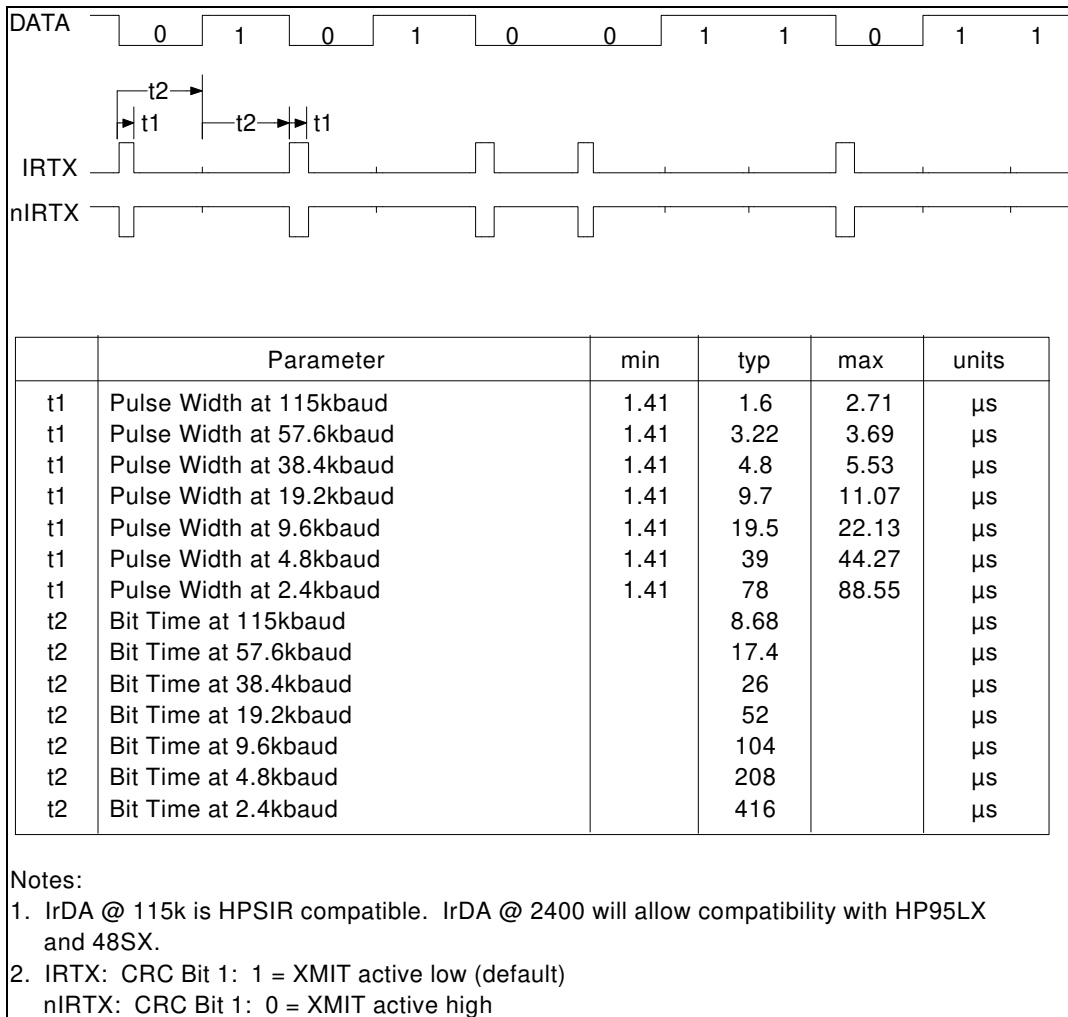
DATA 0 1 0 1 0 0 1 1 0 1 1

t2
t1
t2
t1

IRTX
nIRTX

| | Parameter | min | typ | max | units |
|---|---|---|---|---|---|
| t1 | Pulse Width at 115kbaud | 1.41 | 1.6 | 2.71 | µs |
| t1 | Pulse Width at 57.6kbaud | 1.41 | 3.22 | 3.69 | µs |
| t1 | Pulse Width at 38.4kbaud | 1.41 | 4.8 | 5.53 | µs |
| t1 | Pulse Width at 19.2kbaud | 1.41 | 9.7 | 11.07 | µs |
| t1 | Pulse Width at 9.6kbaud | 1.41 | 19.5 | 22.13 | µs |
| t1 | Pulse Width at 4.8kbaud | 1.41 | 39 | 44.27 | µs |
| t1 | Pulse Width at 2.4kbaud | 1.41 | 78 | 88.55 | µs |
| t2 | Bit Time at 115kbaud | | 8.68 | | µs |
| t2 | Bit Time at 57.6kbaud | | 17.4 | | µs |
| t2 | Bit Time at 38.4kbaud | | 26 | | µs |
| t2 | Bit Time at 19.2kbaud | | 52 | | µs |
| t2 | Bit Time at 9.6kbaud | | 104 | | µs |
| t2 | Bit Time at 4.8kbaud | | 208 | | µs |
| t2 | Bit Time at 2.4kbaud | | 416 | | µs |

Notes:
1. IrDA @ 115k is HPSIR compatible. IrDA @ 2400 will allow compatibility with HP95LX and 48SX.
2. IRTX: CRC Bit 1: 1 = XMIT active low (default)
nIRTX: CRC Bit 1: 0 = XMIT active high